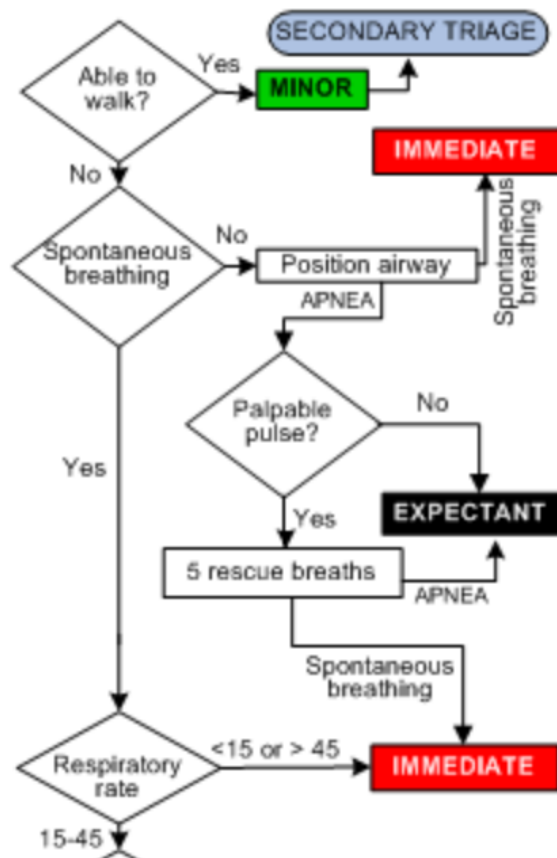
SECONDARY TRIAGE

Able to walk?

Yes

MINOR

No

IMMEDIATE

Spontaneous breathing

No

Spontaneous breathing

Position airway

APNEA

Palpable pulse?

No

Yes

Yes

EXPECTANT

5 rescue breaths

APNEA

Spontaneous breathing

Respiratory rate

<15 or > 45

IMMEDIATE

15-45